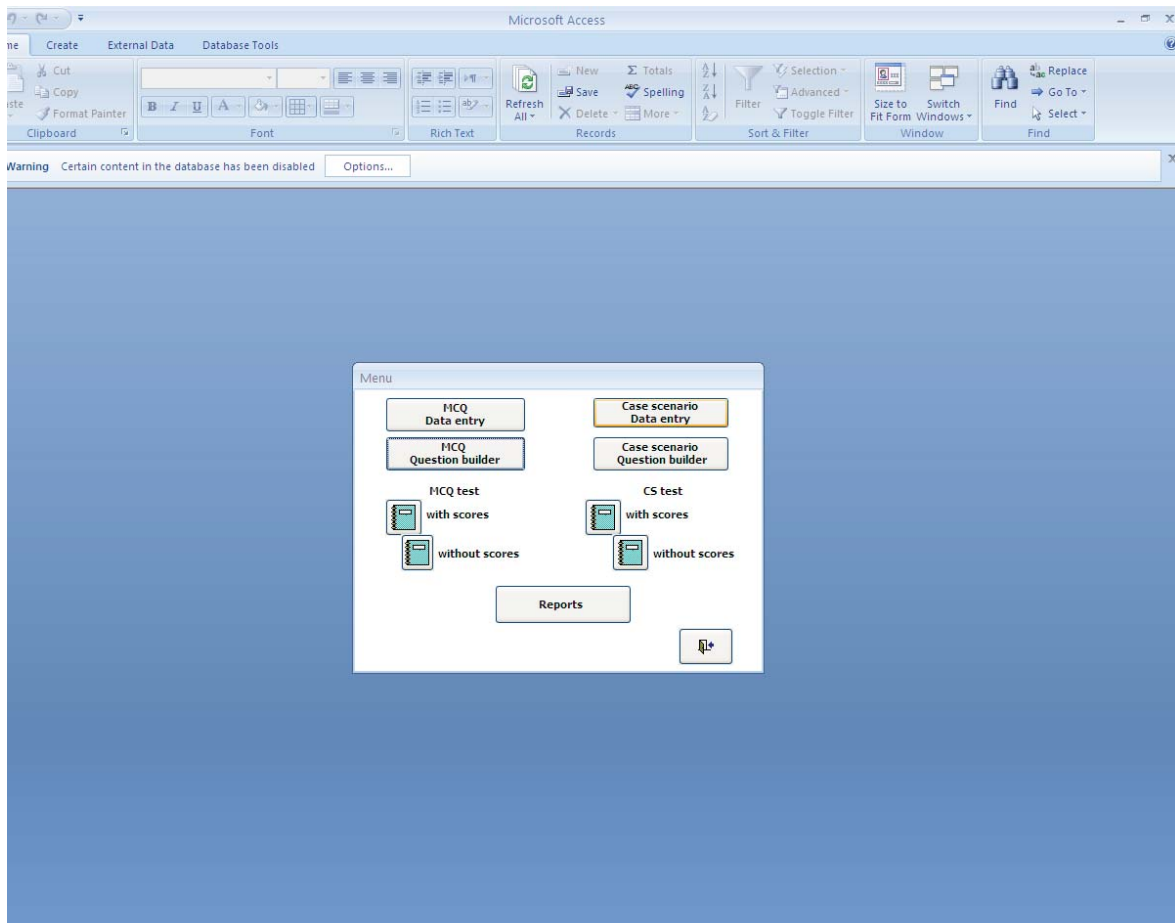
Microsoft Access

me Create External Data Database Tools

Cut
Copy
Format Painter
ste
Clipboard

B I U A

Font

Rich Text

Refresh All
New
Save
Delete
Σ Totals
Spelling
More
Records

Filter
Selection
Advanced
Toggle Filter
Sort & Filter

Size to Fit Form
Switch Windows
Window

Find
Replace
Go To
Select
Find

Warning Certain content in the database has been disabled Options...

Menu

MCQ
Data entry

Case scenario
Data entry

MCQ
Question builder

Case scenario
Question builder

MCQ test
with scores
without scores

CS test
with scores
without scores

Reports